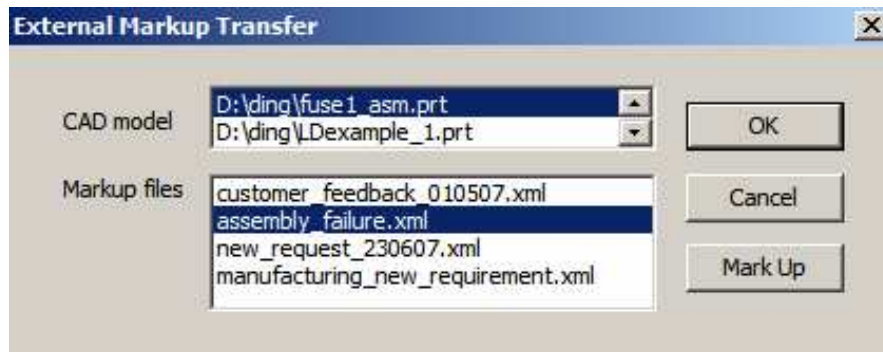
External Markup Transfer

X

CAD model

D:\ding\fuse1_asm.prt
D:\ding\LDexample_1.prt

OK

Markup files

customer_feedback_010507.xml
assembly_failure.xml
new_request_230607.xml
manufacturing_new_requirement.xml

Cancel

Mark Up